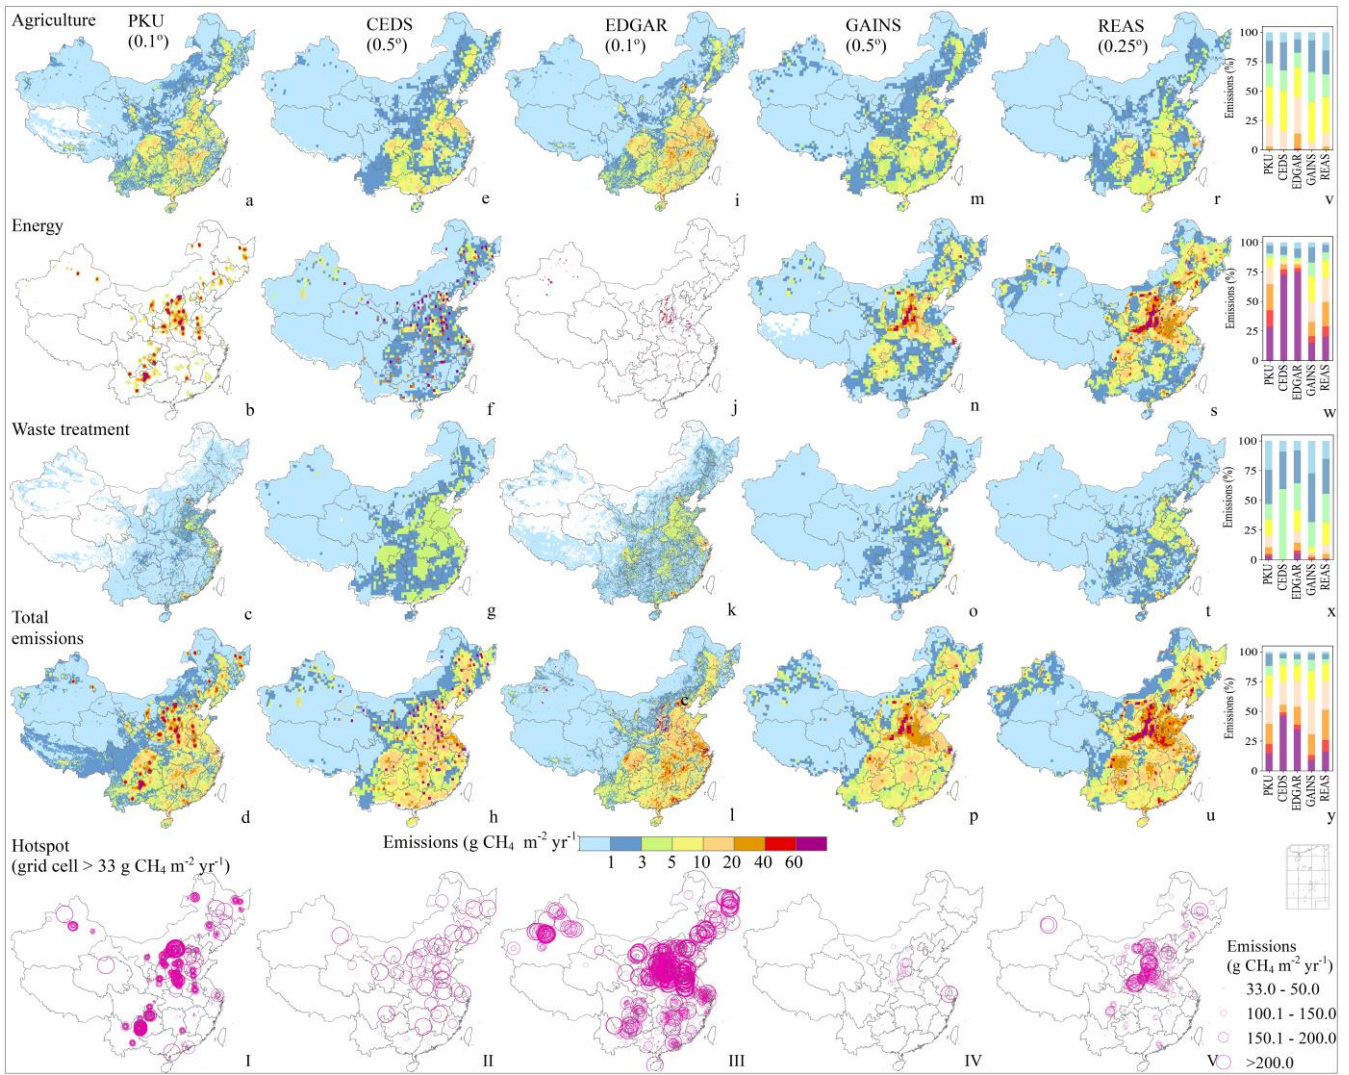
Agriculture

PKU (0.1°)

CEDS (0.5°)

EDGAR (0.1°)

GAINS (0.5°)

REAS (0.25°)

a e i m r v

Energy

b f j n s w

Waste treatment

c g k o t x

Total emissions

d h l p u y

Emissions (%)

100 75 50 25 0

PKU CEDS EDGAR GAINS REAS

Hotspot (grid cell > 33 g $CH_4$ $m^{-2}$ $yr^{-1}$)

Emissions (g $CH_4$ $m^{-2}$ $yr^{-1}$)

1 3 5 10 20 40 60

I II III IV V

Emissions (g $CH_4$ $m^{-2}$ $yr^{-1}$)

33.0 - 50.0

100.1 - 150.0

150.1 - 200.0

>200.0